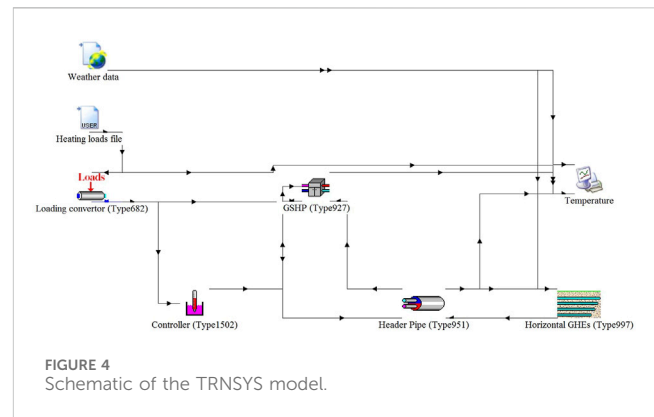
Weather data

USER

Heating loads file

Loads

Loading convertor (Type682)

GSHP (Type927)

Temperature

Controller (Type1502)

Header Pipe (Type951)

Horizontal GHEs (Type997)

FIGURE 4
Schematic of the TRNSYS model.